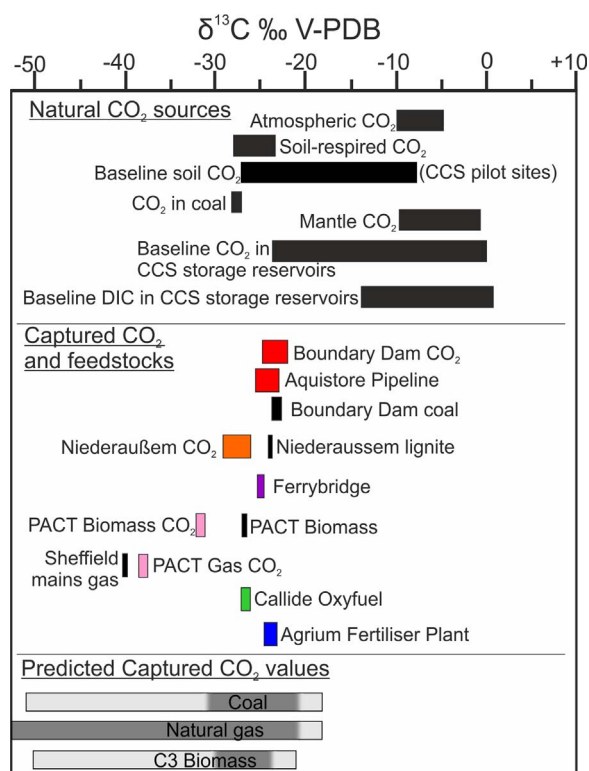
$\delta^{13}C$ ‰ V-PDB

-50 -40 -30 -20 -10 0 +10

Natural $CO_2$ sources

Atmospheric $CO_2$

Soil-respired $CO_2$

Baseline soil $CO_2$ (CCS pilot sites)

$CO_2$ in coal

Mantle $CO_2$

Baseline $CO_2$ in CCS storage reservoirs

Baseline DIC in CCS storage reservoirs

Captured $CO_2$ and feedstocks

Boundary Dam $CO_2$

Aquistore Pipeline

Boundary Dam coal

Niederaußem $CO_2$

Niederaussem lignite

Ferrybridge

PACT Biomass $CO_2$

PACT Biomass

Sheffield mains gas

PACT Gas $CO_2$

Callide Oxyfuel

Agrium Fertiliser Plant

Predicted Captured $CO_2$ values

Coal

Natural gas

C3 Biomass